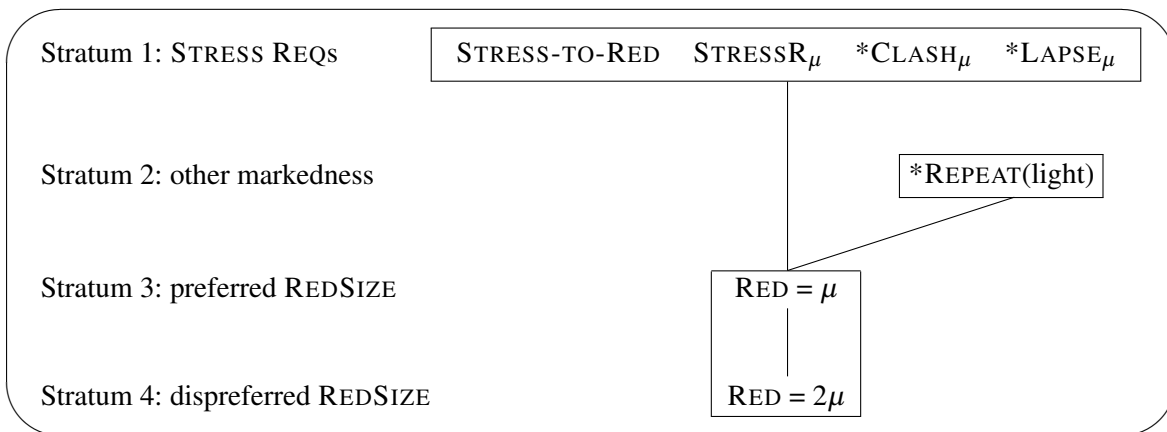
Stratum 1: STRESS REQS

STRESS-TO-RED STRESSR$_\mu$ *CLASH$_\mu$ *LAPSE$_\mu$

Stratum 2: other markedness

*REPEAT(light)

Stratum 3: preferred REDSIZE

RED = $\mu$

Stratum 4: dispreferred REDSIZE

RED = $2\mu$